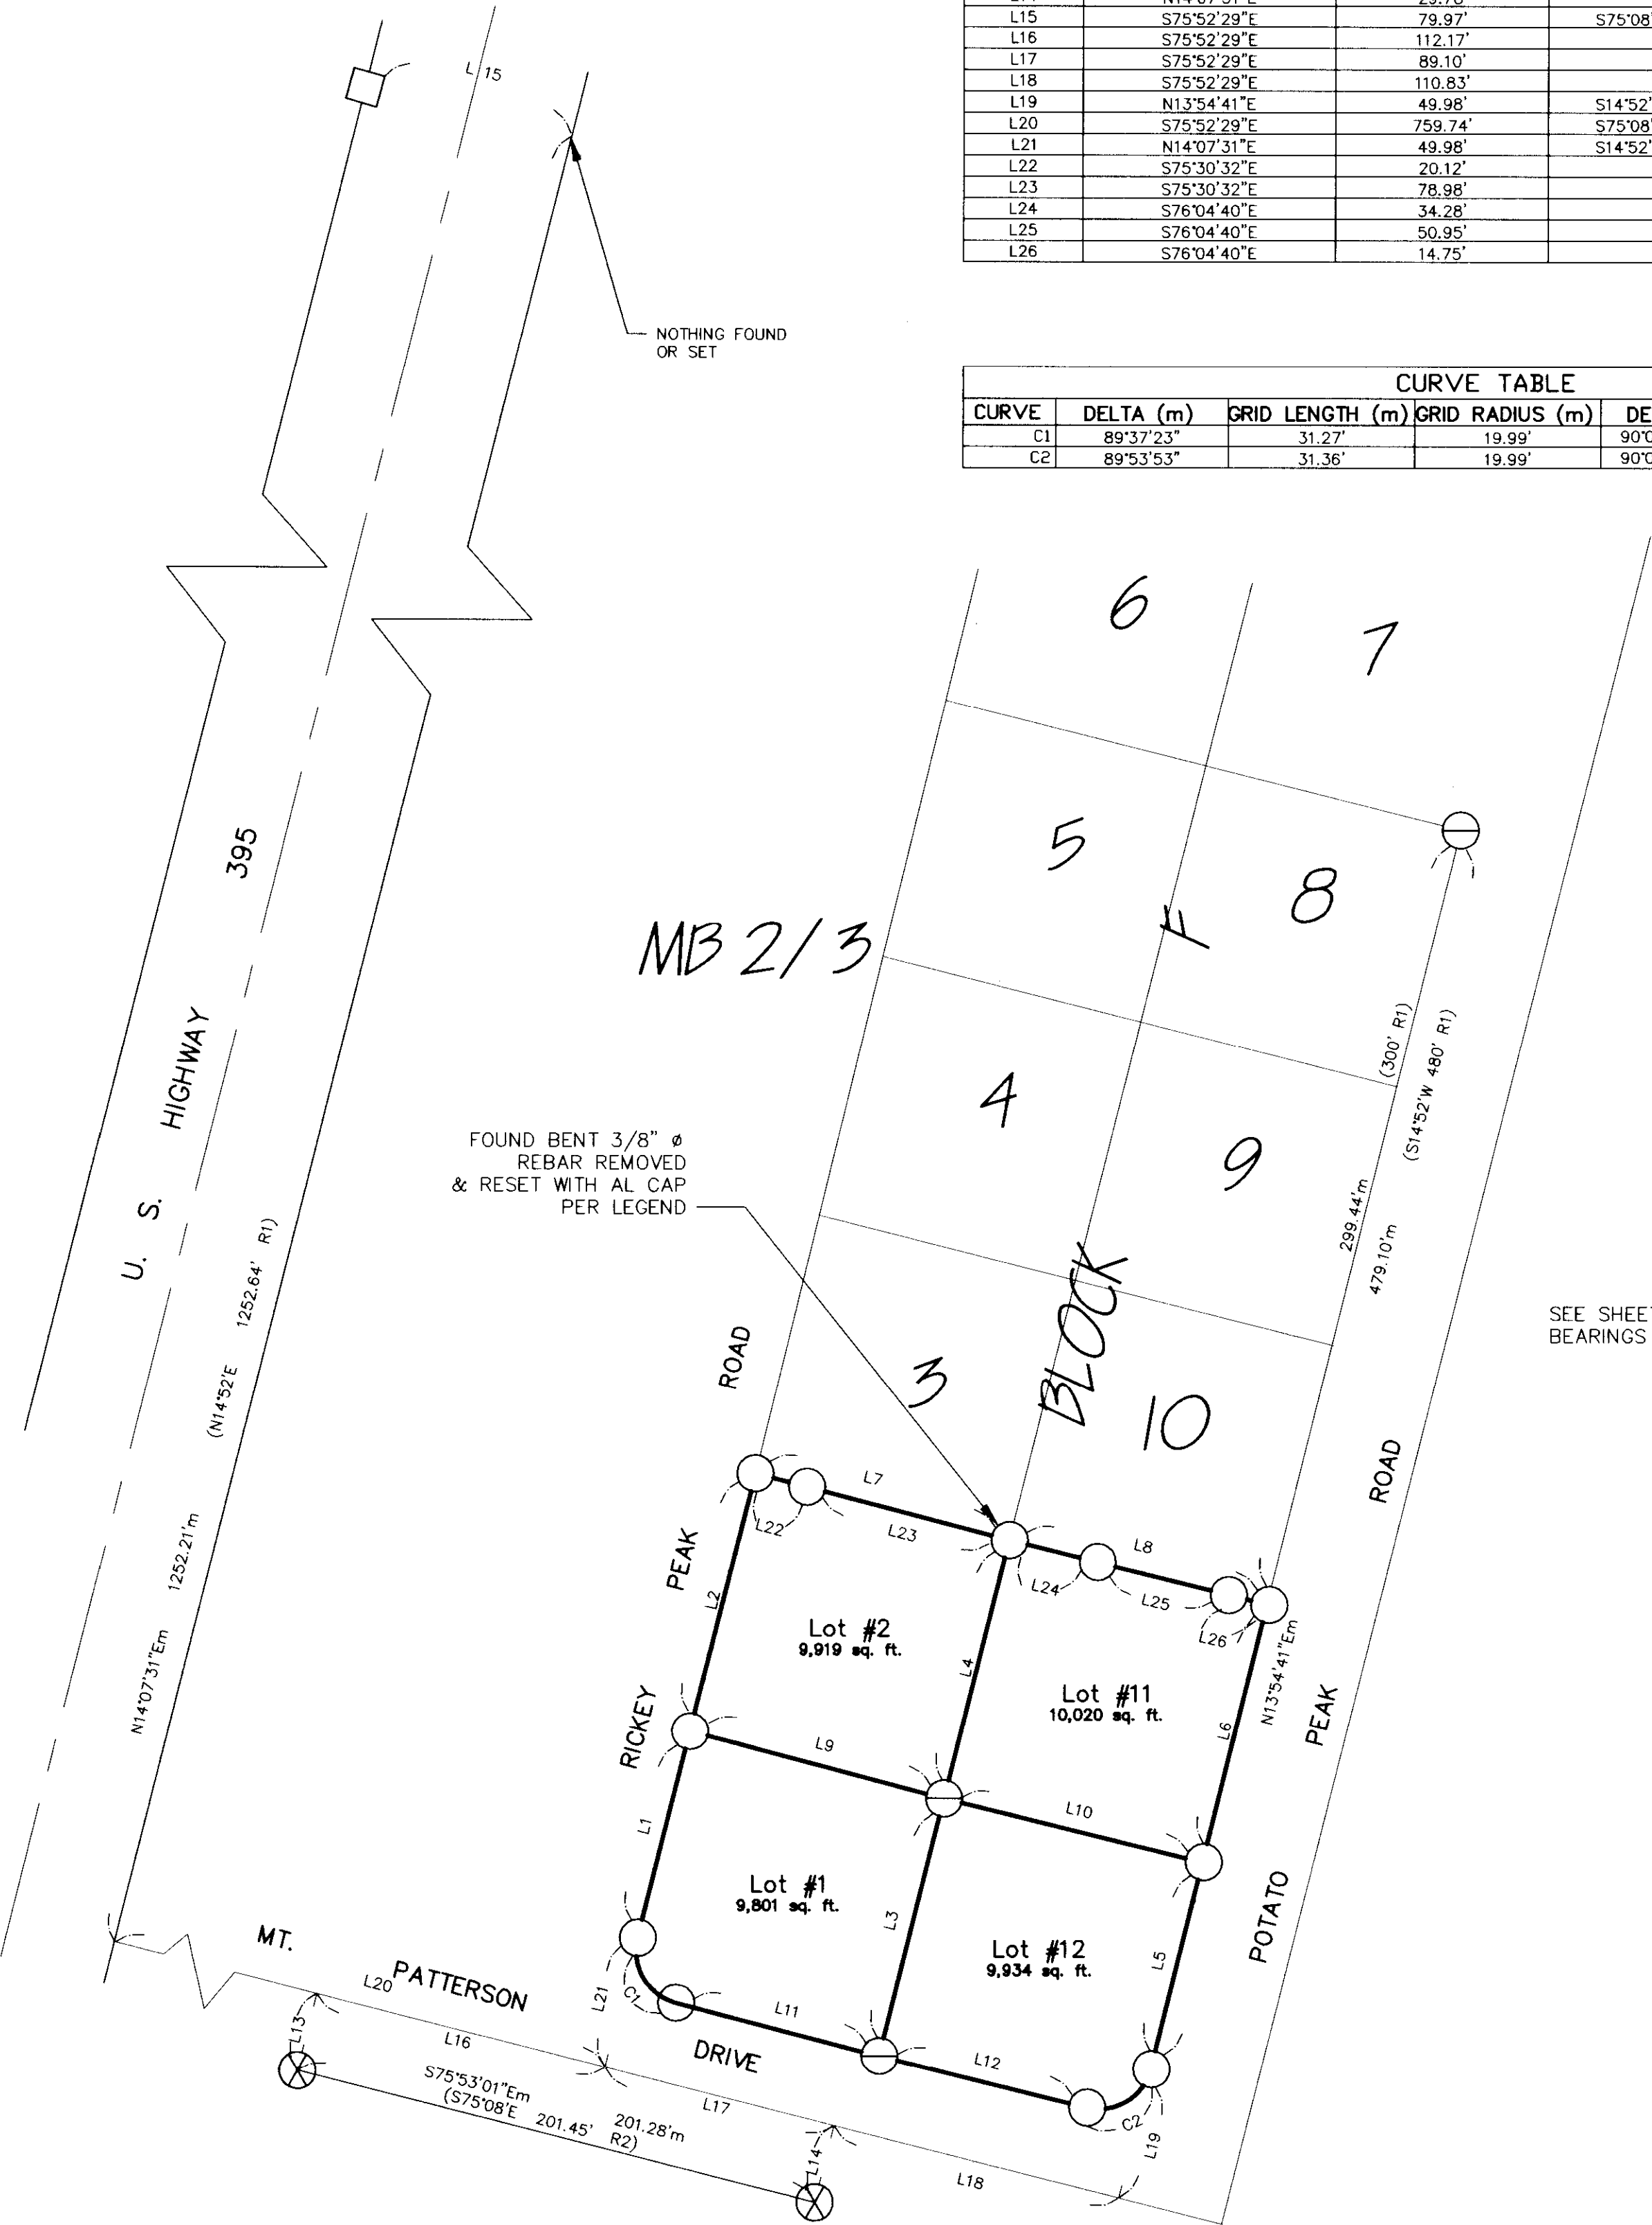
| L14 | N14°07'31"E | 29.78' | |
|---|---|---|---|
| L15 | S75°52'29"E | 79.97' | S75°08' |
| L16 | S75°52'29"E | 112.17' | |
| L17 | S75°52'29"E | 89.10' | |
| L18 | S75°52'29"E | 110.83' | |
| L19 | N13°54'41"E | 49.98' | S14°52' |
| L20 | S75°52'29"E | 759.74' | S75°08' |
| L21 | N14°07'31"E | 49.98' | S14°52' |
| L22 | S75°30'32"E | 20.12' | |
| L23 | S75°30'32"E | 78.98' | |
| L24 | S76°04'40"E | 34.28' | |
| L25 | S76°04'40"E | 50.95' | |
| L26 | S76°04'40"E | 14.75' | |

NOTHING FOUND OR SET

CURVE TABLE

| CURVE | DELTA (m) | GRID LENGTH (m) | GRID RADIUS (m) | DE |
|---|---|---|---|---|
| C1 | 89°37'23" | 31.27' | 19.99' | 90°0 |
| C2 | 89°53'53" | 31.36' | 19.99' | 90°0 |

L15

U. S. HIGHWAY 395

(N14°52'E 1252.64' R1)

N14°07'31"Em 1252.21'm

MB 2/3

6 7 5 8 4 9 3 10

BLOCK F

(300' R1)

(S14°52'W 480' R1)

299.44'm

479.10'm

FOUND BENT 3/8" ø REBAR REMOVED & RESET WITH AL CAP PER LEGEND

SEE SHEET BEARINGS

RICKEY PEAK ROAD

POTATO PEAK ROAD

L7 L22 L23 L8 L24 L25 L26 L2 L4 L6 L9 L10 L1 L3 L5 L11 L12 L21 C1 C2 L19

N13°54'41"Em

Lot #2
9,919 sq. ft.

Lot #11
10,020 sq. ft.

Lot #1
9,801 sq. ft.

Lot #12
9,934 sq. ft.

MT. PATTERSON DRIVE

L20 L13 L16 L17 L14 L18

S75°53'01"Em 201.28'm
(S75°08'E 201.45' R2)